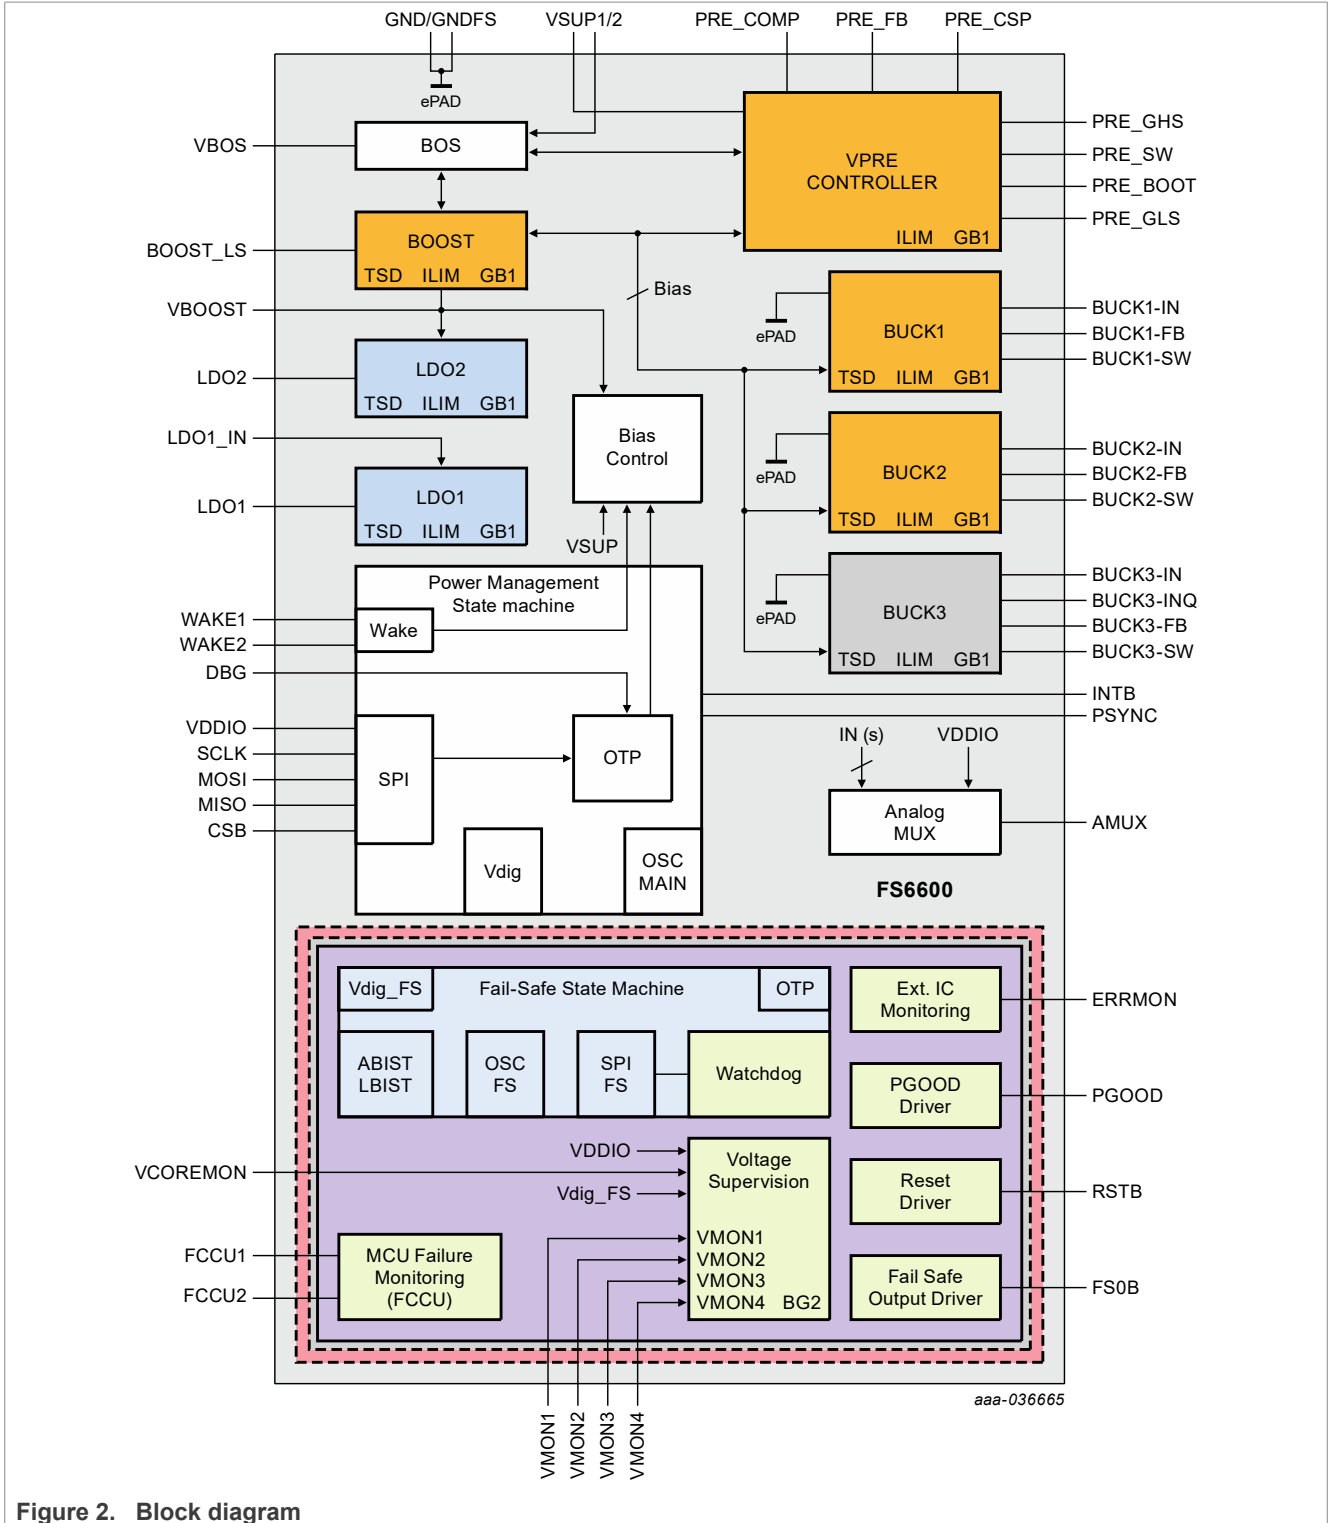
GND/GNDFS
VSUP1/2
PRE_COMP
PRE_FB
PRE_CSP

ePAD

VBOS
BOS

VPRE CONTROLLER
ILIM GB1

PRE_GHS
PRE_SW
PRE_BOOT
PRE_GLS

BOOST_LS
BOOST
TSD ILIM GB1

Bias

VBOOST

ePAD
BUCK1
TSD ILIM GB1
BUCK1-IN
BUCK1-FB
BUCK1-SW

LDO2
LDO2
TSD ILIM GB1

LDO1_IN
Bias Control

ePAD
BUCK2
TSD ILIM GB1
BUCK2-IN
BUCK2-FB
BUCK2-SW

LDO1
LDO1
TSD ILIM GB1

VSUP

Power Management State machine

ePAD
BUCK3
TSD ILIM GB1
BUCK3-IN
BUCK3-INQ
BUCK3-FB
BUCK3-SW

WAKE1
WAKE2
Wake
DBG

INTB
PSYNC

VDDIO
SCLK
MOSI
MISO
CSB
SPI
OTP

IN (s)
VDDIO
Analog MUX
AMUX

Vdig
OSC MAIN

FS6600

Vdig_FS
Fail-Safe State Machine
OTP
Ext. IC Monitoring
ERRMON

ABIST LBIST
OSC FS
SPI FS
Watchdog
PGOOD Driver
PGOOD

VDDIO
Voltage Supervision
VCOREMON
Vdig_FS
Reset Driver
RSTB

FCCU1
FCCU2
MCU Failure Monitoring (FCCU)
VMON1
VMON2
VMON3
VMON4 BG2
Fail Safe Output Driver
FS0B

aaa-036665

VMON1
VMON2
VMON3
VMON4

Figure 2. Block diagram